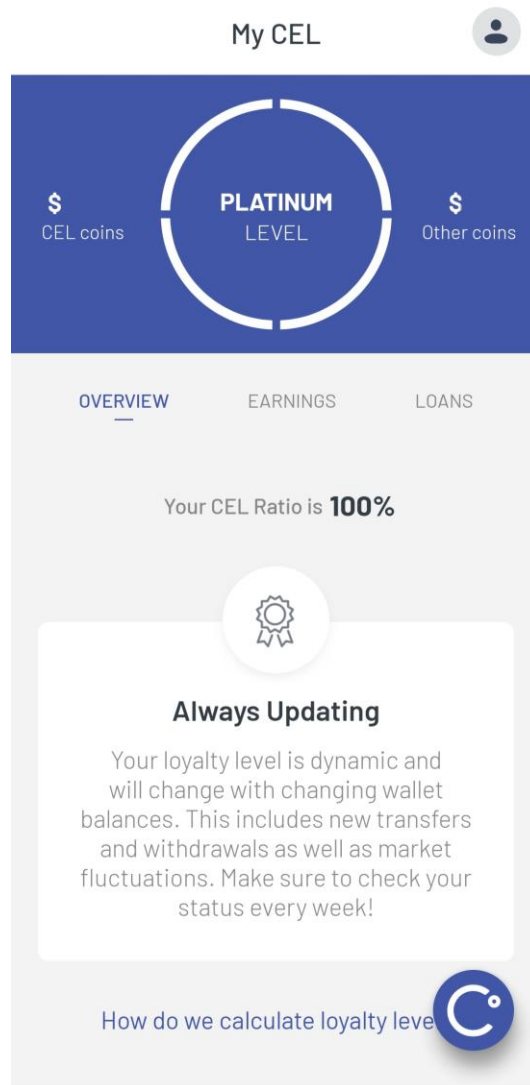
My CEL

$
CEL coins

PLATINUM
LEVEL

$
Other coins

OVERVIEW EARNINGS LOANS

Your CEL Ratio is **100%**

Always Updating

Your loyalty level is dynamic and will change with changing wallet balances. This includes new transfers and withdrawals as well as market fluctuations. Make sure to check your status every week!

How do we calculate loyalty leve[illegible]